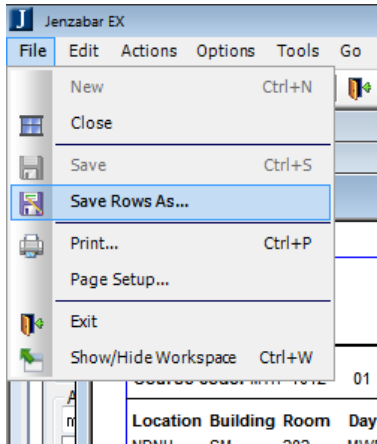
J Jenzabar EX
File Edit Actions Options Tools Go

New Ctrl+N
Close
Save Ctrl+S
Save Rows As...
Print... Ctrl+P
Page Setup...
Exit
Show/Hide Workspace Ctrl+W

Course Code: MTH 1012 01
Location Building Room Day
NDNU SM 202 MW